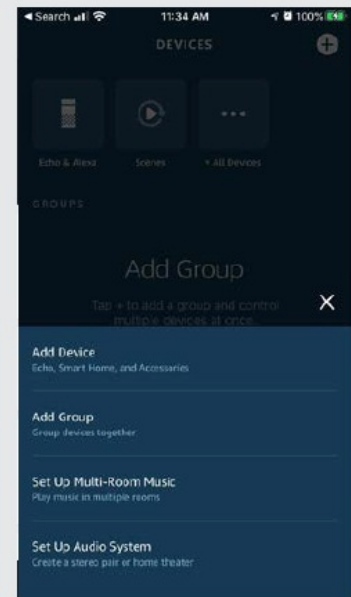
◀ Search 11:34 AM 100%

DEVICES

Echo & Alexa

Scenes

All Devices

GROUPS

Add Group

Tap + to add a group and control multiple devices at once.

Add Device
Echo, Smart Home, and Accessories

Add Group
Group devices together

Set Up Multi-Room Music
Play music in multiple rooms

Set Up Audio System
Create a stereo pair or home theater